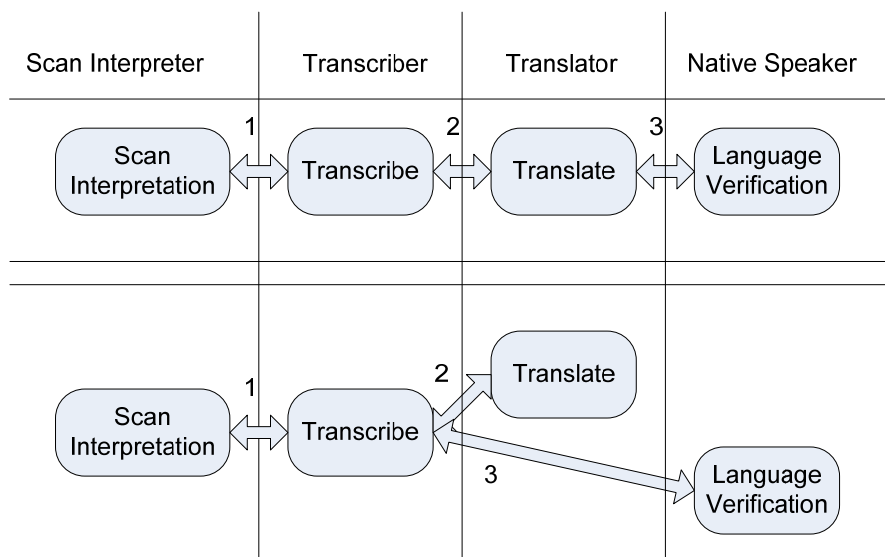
| Scan Interpreter | Transcriber | Translator | Native Speaker |
|---|---|---|---|

Scan Interpretation

1

Transcribe

2

Translate

3

Language Verification

Scan Interpretation

1

Transcribe

2

Translate

3

Language Verification